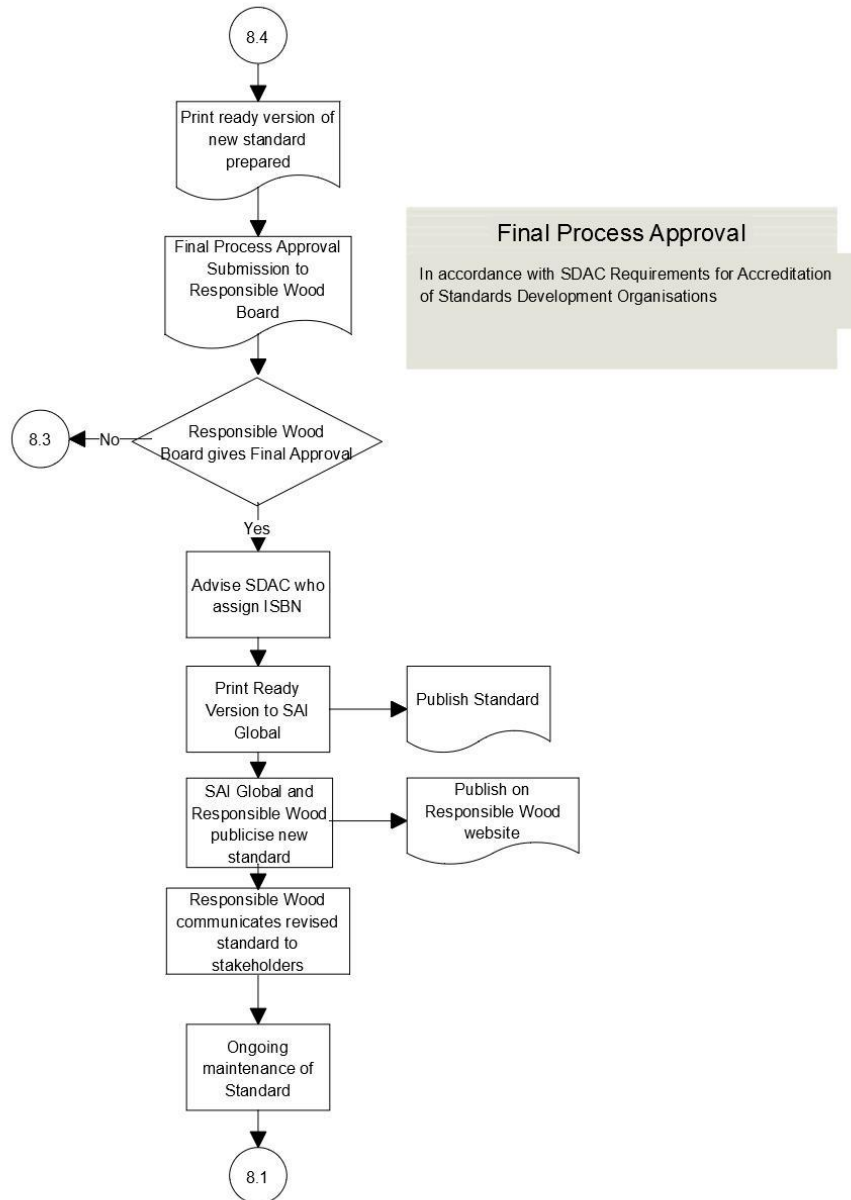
8.4

Print ready version of new standard prepared

Final Process Approval

In accordance with SDAC Requirements for Accreditation of Standards Development Organisations

Final Process Approval Submission to Responsible Wood Board

8.3

No

Responsible Wood Board gives Final Approval

Yes

Advise SDAC who assign ISBN

Print Ready Version to SAI Global

Publish Standard

SAI Global and Responsible Wood publicise new standard

Publish on Responsible Wood website

Responsible Wood communicates revised standard to stakeholders

Ongoing maintenance of Standard

8.1